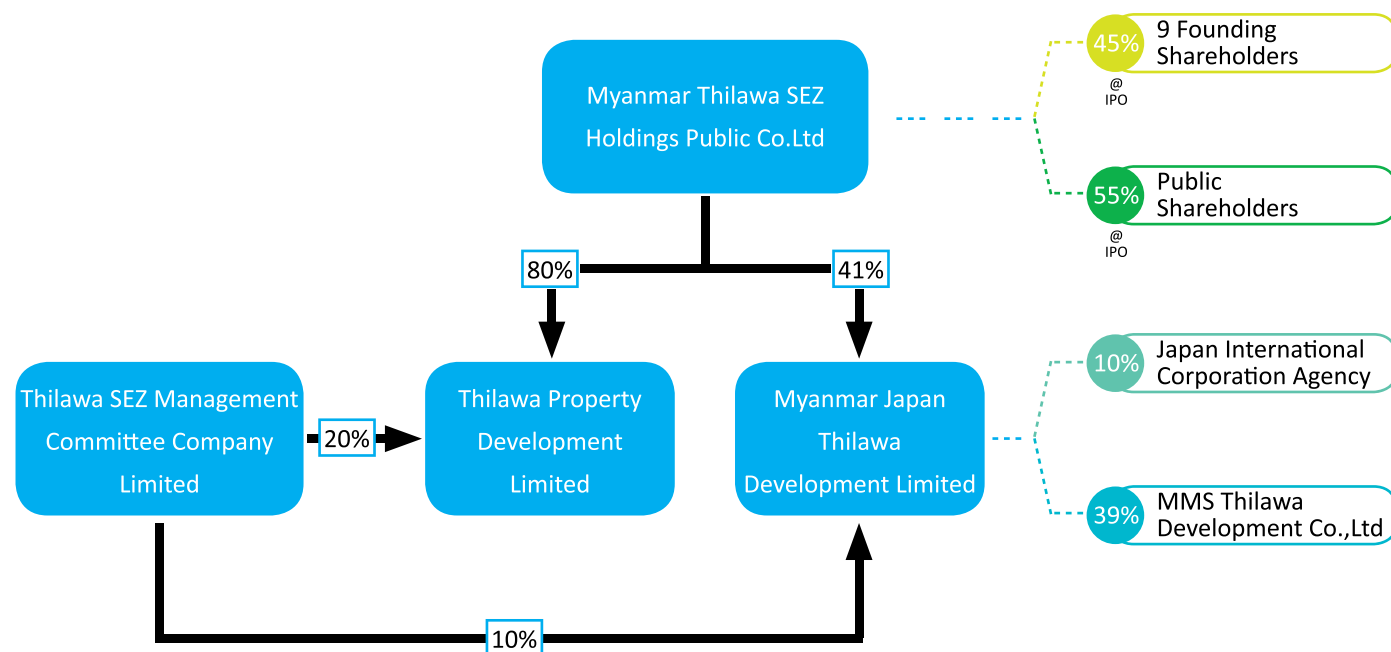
Myanmar Thilawa SEZ Holdings Public Co.Ltd

45% 9 Founding Shareholders
@ IPO

55% Public Shareholders
@ IPO

80%

41%

Thilawa SEZ Management Committee Company Limited

20%

Thilawa Property Development Limited

Myanmar Japan Thilawa Development Limited

10% Japan International Corporation Agency

39% MMS Thilawa Development Co.,Ltd

10%